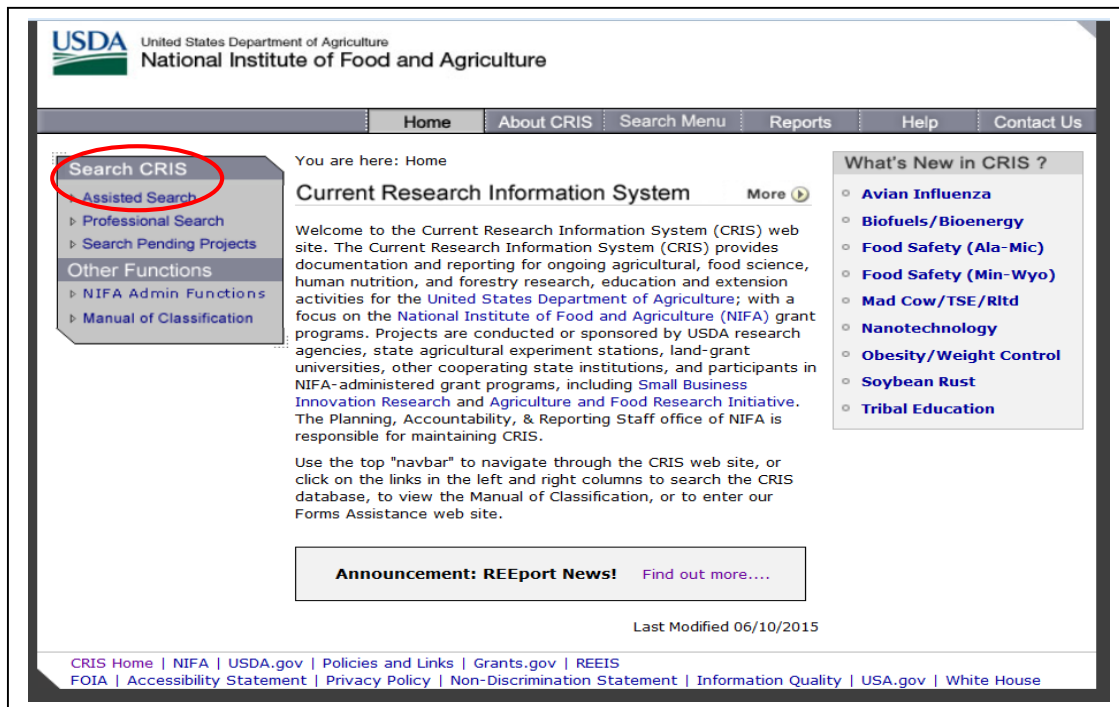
USDA United States Department of Agriculture
National Institute of Food and Agriculture

Home | About CRIS | Search Menu | Reports | Help | Contact Us

Search CRIS
Assisted Search
Professional Search
Search Pending Projects
Other Functions
NIFA Admin Functions
Manual of Classification

You are here: Home

Current Research Information System

More

Welcome to the Current Research Information System (CRIS) web site. The Current Research Information System (CRIS) provides documentation and reporting for ongoing agricultural, food science, human nutrition, and forestry research, education and extension activities for the United States Department of Agriculture; with a focus on the National Institute of Food and Agriculture (NIFA) grant programs. Projects are conducted or sponsored by USDA research agencies, state agricultural experiment stations, land-grant universities, other cooperating state institutions, and participants in NIFA-administered grant programs, including Small Business Innovation Research and Agriculture and Food Research Initiative. The Planning, Accountability, & Reporting Staff office of NIFA is responsible for maintaining CRIS.

Use the top "navbar" to navigate through the CRIS web site, or click on the links in the left and right columns to search the CRIS database, to view the Manual of Classification, or to enter our Forms Assistance web site.

Announcement: REEport News! Find out more....

Last Modified 06/10/2015

What's New in CRIS ?
Avian Influenza
Biofuels/Bioenergy
Food Safety (Ala-Mic)
Food Safety (Min-Wyo)
Mad Cow/TSE/Rltd
Nanotechnology
Obesity/Weight Control
Soybean Rust
Tribal Education

CRIS Home | NIFA | USDA.gov | Policies and Links | Grants.gov | REEIS
FOIA | Accessibility Statement | Privacy Policy | Non-Discrimination Statement | Information Quality | USA.gov | White House